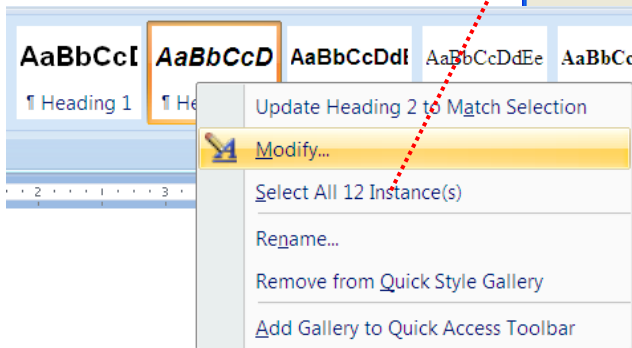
AaBbCcI AaBbCcD AaBbCcDdI AaBbCcDdEe AaBbC

¶ Heading 1 ¶ He

Update Heading 2 to Match Selection

Modify...

Select All 12 Instance(s)

Rename...

Remove from Quick Style Gallery

Add Gallery to Quick Access Toolbar

2 3